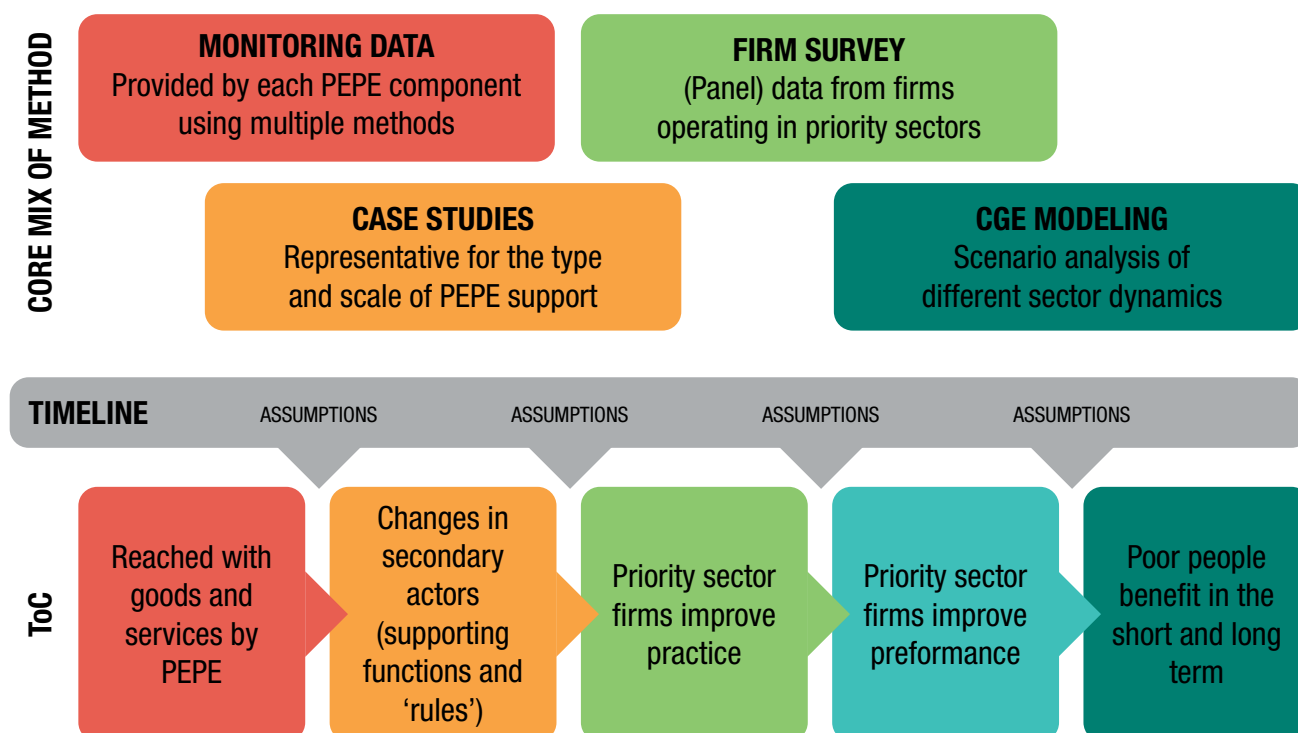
CORE MIX OF METHOD

MONITORING DATA
Provided by each PEPE component using multiple methods

FIRM SURVEY
(Panel) data from firms operating in priority sectors

CASE STUDIES
Representative for the type and scale of PEPE support

CGE MODELING
Scenario analysis of different sector dynamics

TIMELINE

ASSUMPTIONS

ASSUMPTIONS

ASSUMPTIONS

ASSUMPTIONS

ToC

Reached with goods and services by PEPE

Changes in secondary actors (supporting functions and 'rules')

Priority sector firms improve practice

Priority sector firms improve preformance

Poor people benefit in the short and long term